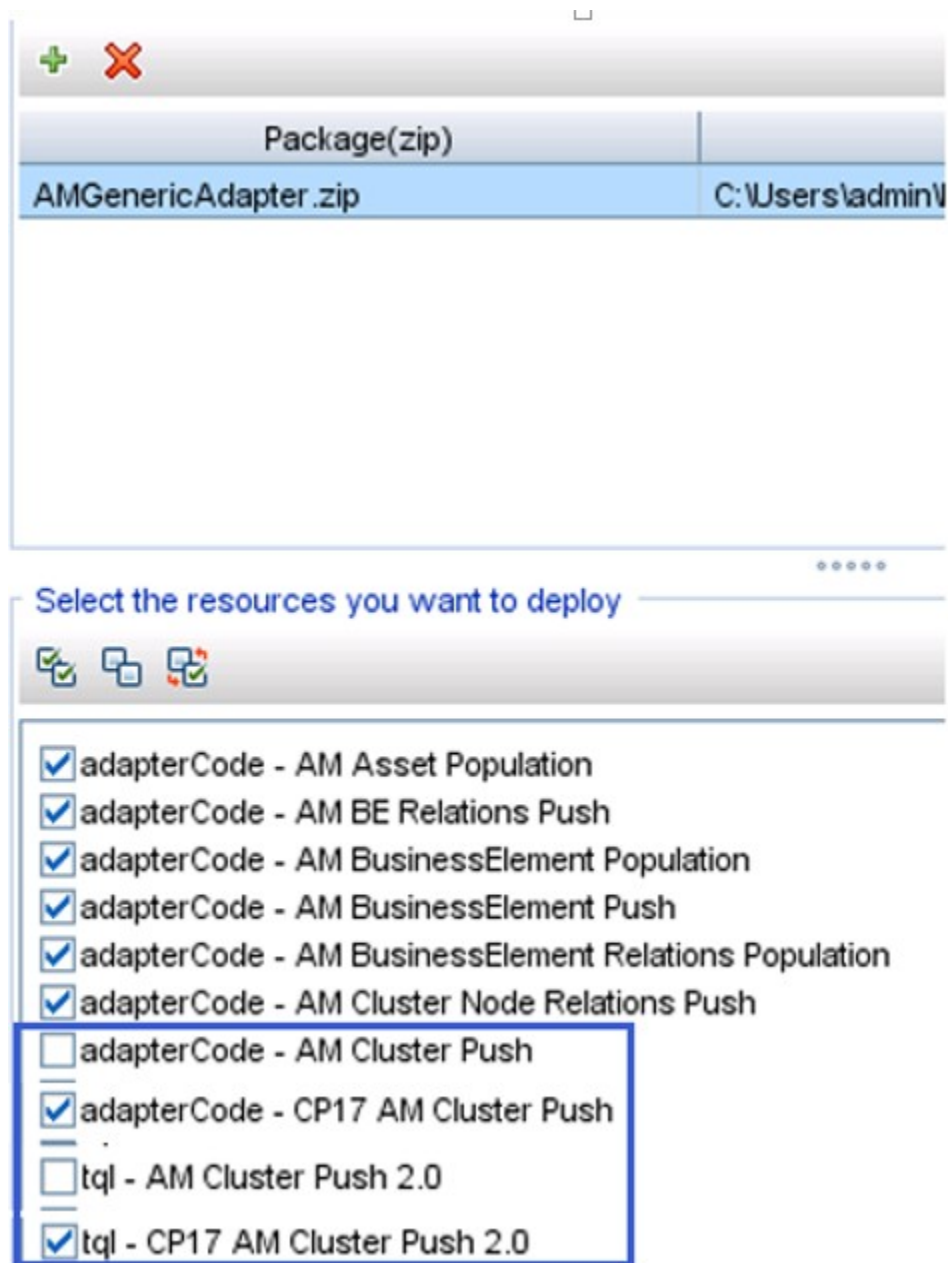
| Package(zip) | |
|---|---|
| AMGenericAdapter.zip | C:\Users\admin\ |

Select the resources you want to deploy

adapterCode - AM Asset Population
adapterCode - AM BE Relations Push
adapterCode - AM BusinessElement Population
adapterCode - AM BusinessElement Push
adapterCode - AM BusinessElement Relations Population
adapterCode - AM Cluster Node Relations Push
adapterCode - AM Cluster Push
adapterCode - CP17 AM Cluster Push
tql - AM Cluster Push 2.0
tql - CP17 AM Cluster Push 2.0